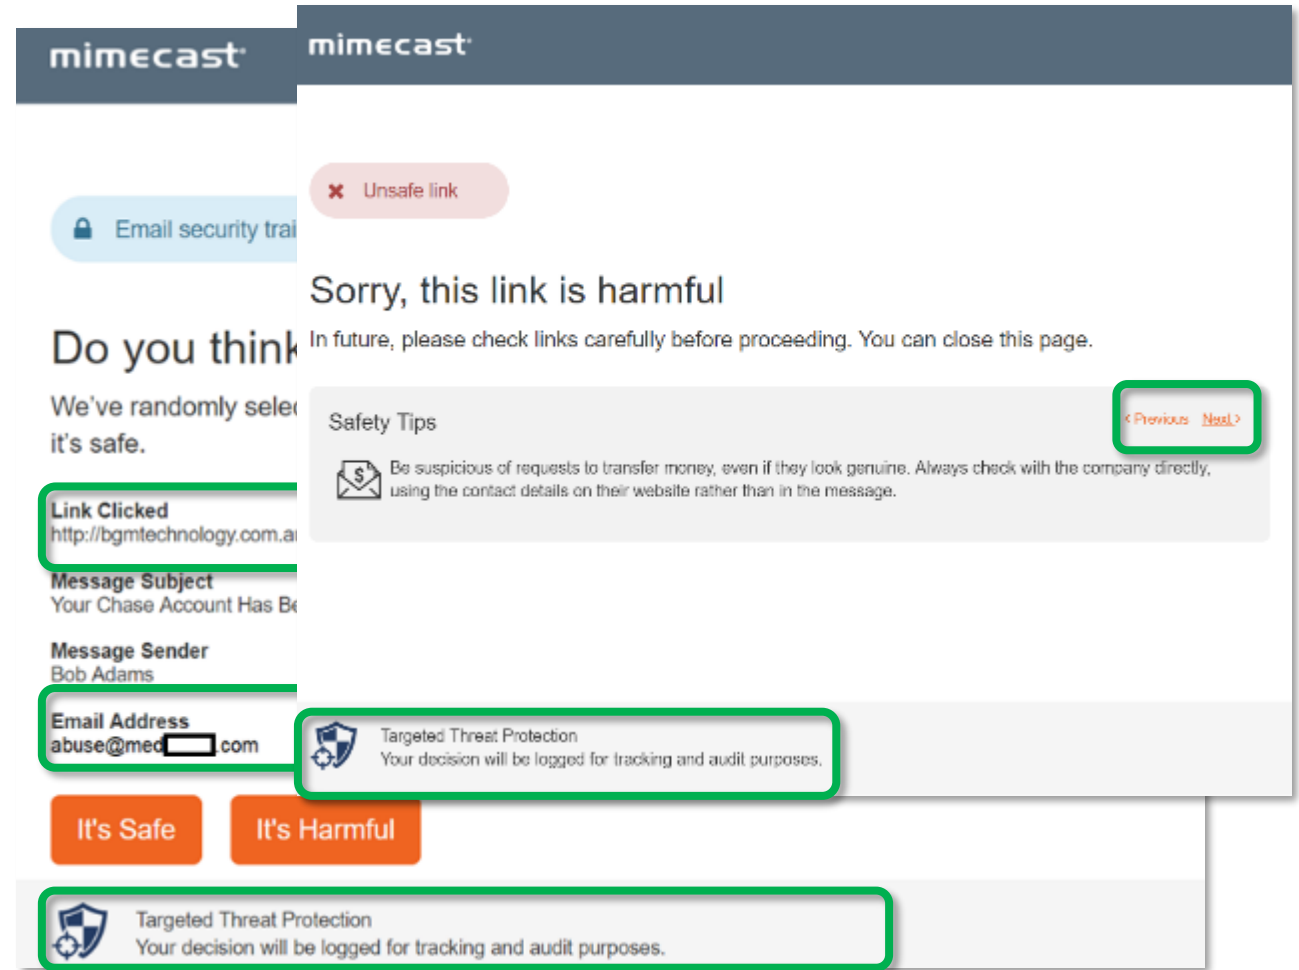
mimecast

Email security trai

Do you think

We've randomly sele it's safe.

Link Clicked
http://bgmtechnology.com.a

Message Subject
Your Chase Account Has Be

Message Sender
Bob Adams

Email Address
abuse@med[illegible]com

It's Safe

It's Harmful

Targeted Threat Protection
Your decision will be logged for tracking and audit purposes.

mimecast

Unsafe link

Sorry, this link is harmful

In future, please check links carefully before proceeding. You can close this page.

Safety Tips

< Previous Next >

Be suspicious of requests to transfer money, even if they look genuine. Always check with the company directly, using the contact details on their website rather than in the message.

Targeted Threat Protection
Your decision will be logged for tracking and audit purposes.